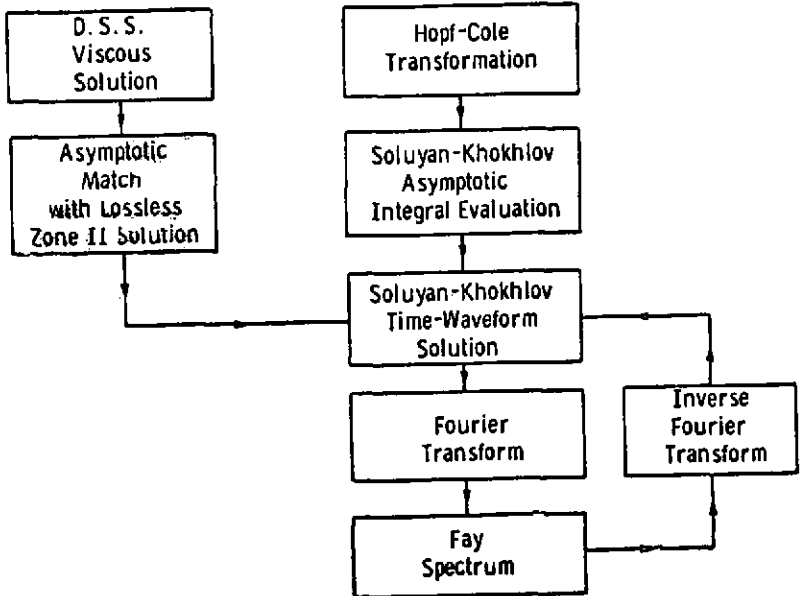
D. S. S.
Viscous
Solution

Hopf-Cole
Transformation

Asymptotic
Match
with Lossless
Zone II Solution

Soluyan-Khokhlov
Asymptotic
Integral Evaluation

Soluyan-Khokhlov
Time-Waveform
Solution

Fourier
Transform

Inverse
Fourier
Transform

Fay
Spectrum